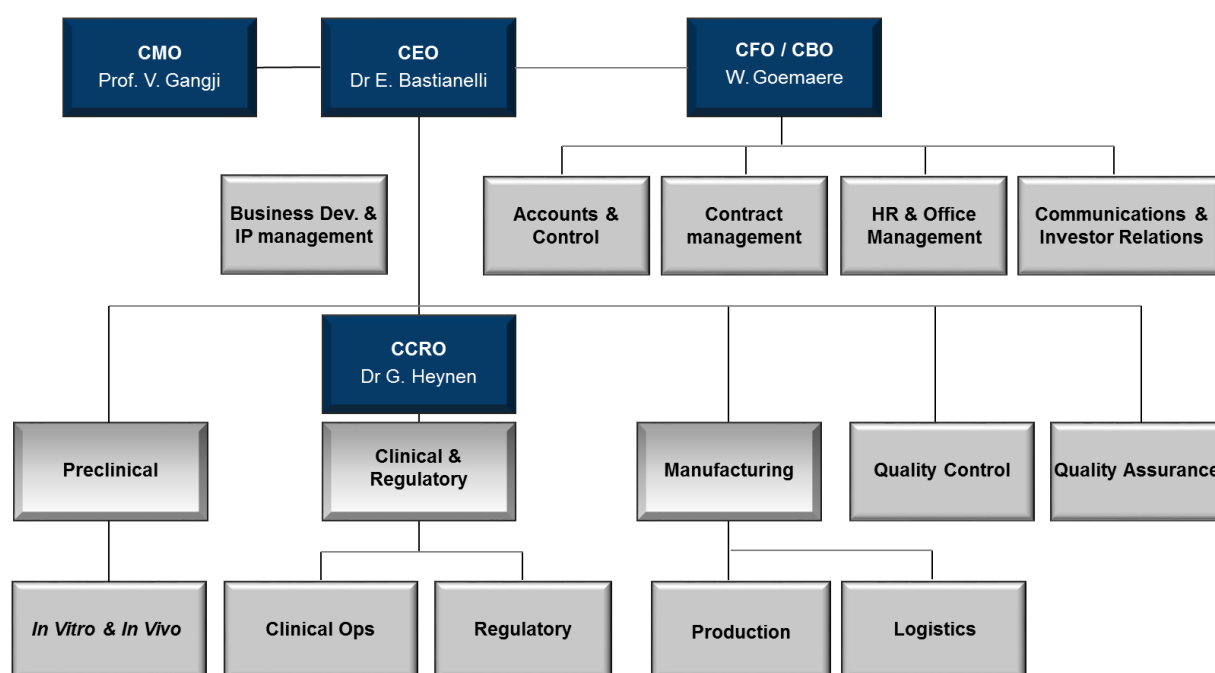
CMO
Prof. V. Gangji

CEO
Dr E. Bastianelli

CFO / CBO
W. Goemaere

Business Dev. & IP management

Accounts & Control

Contract management

HR & Office Management

Communications & Investor Relations

CCRO
Dr G. Heynen

Preclinical

Clinical & Regulatory

Manufacturing

Quality Control

Quality Assurance

In Vitro & In Vivo

Clinical Ops

Regulatory

Production

Logistics